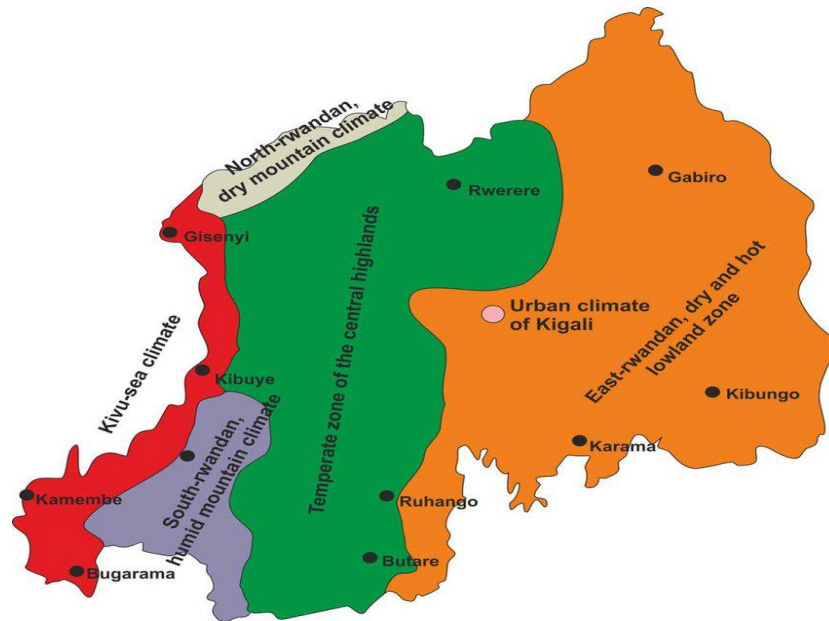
North-rwandan, dry mountain climate

Rwerere

Gabiro

Gisenyi

Temperate zone of the central highlands

East-rwandan, dry and hot lowland zone

Urban climate of Kigali

Kivu-sea climate

Kibuye

Kibungo

South-rwandan, humid mountain climate

Karama

Kamembe

Ruhango

Butare

Bugarama